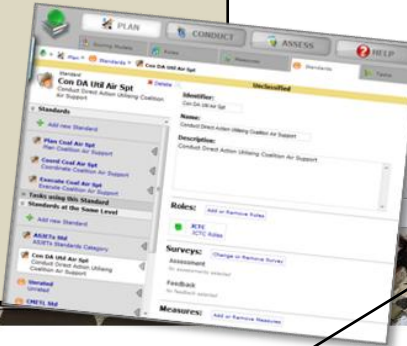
PLAN
CONDUCT
ASSESS
HELP
Training Models
Roles
Standards
Tasks
Plan
Standards
Con DA Util Air Spt
Standard
Con DA Util Air Spt
Conduct Direct Action Utilizing Coalition Air Support
Delete
Unclassified
Standards
Add new Standard
Plan Coal Air Spt
Plan Coalition Air Support
Coord Coal Air Spt
Coordinate Coalition Air Support
Execute Coal Air Spt
Execute Coalition Air Support
Tasks using this Standard
Standards at the Same Level
Add new Standard
ASIETs Std
ASIETs Standards Category
Con DA Util Air Spt
Conduct Direct Action Utilizing Coalition Air Support
Unrated
Unrated
CMETL Std
Identifier:
Con DA Util Air Spt
Name:
Conduct Direct Action Utilizing Coalition Air Support
Description:
Conduct Direct Action Utilizing Coalition Air Support
Roles:
Add or Remove Roles
JCTC
JCTC Roles
Surveys:
Change or Remove Survey
Assessment
No assessments selected
Feedback
No feedback selected
Measures:
Add or Remove Measures